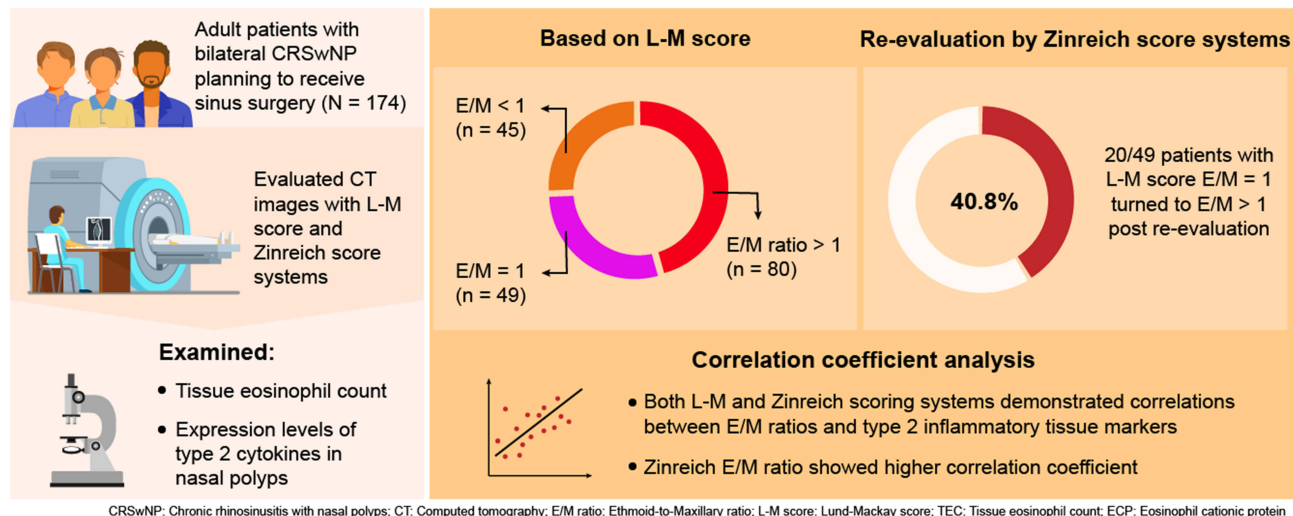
Adult patients with bilateral CRSwNP planning to receive sinus surgery (N = 174)

Evaluated CT images with L-M score and Zinreich score systems

Examined:

• Tissue eosinophil count

• Expression levels of type 2 cytokines in nasal polyps

Based on L-M score

E/M < 1
(n = 45)

E/M = 1
(n = 49)

E/M ratio > 1
(n = 80)

Re-evaluation by Zinreich score systems

40.8%

20/49 patients with L-M score E/M = 1 turned to E/M > 1 post re-evaluation

Correlation coefficient analysis

• Both L-M and Zinreich scoring systems demonstrated correlations between E/M ratios and type 2 inflammatory tissue markers

• Zinreich E/M ratio showed higher correlation coefficient

CRSwNP: Chronic rhinosinusitis with nasal polyps; CT: Computed tomography; E/M ratio: Ethmoid-to-Maxillary ratio; L-M score: Lund-Mackay score; TEC: Tissue eosinophil count; ECP: Eosinophil cationic protein